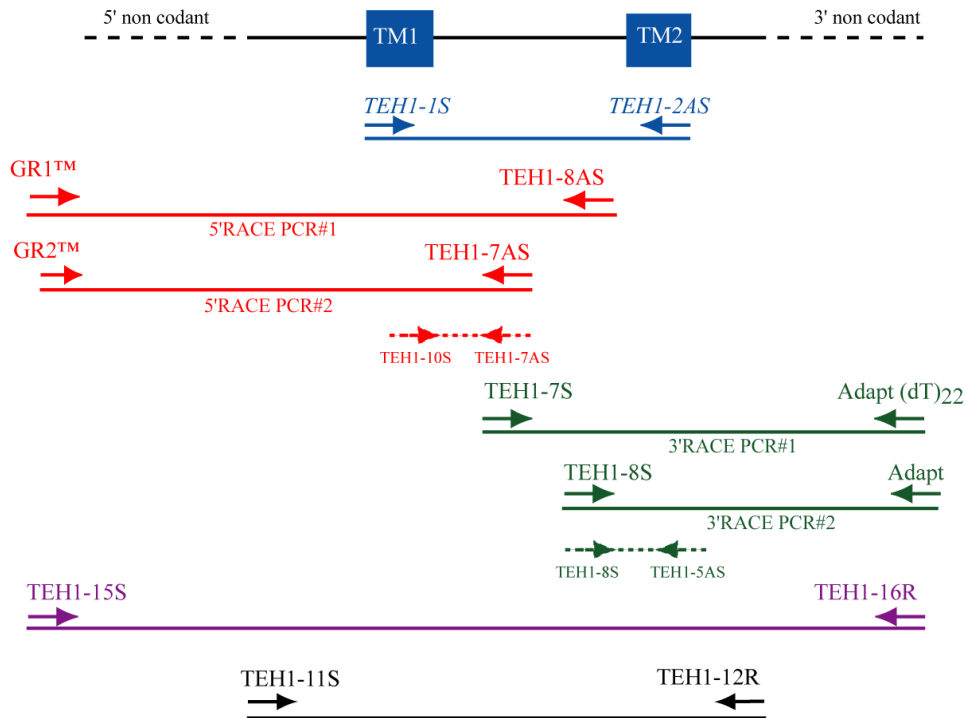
5' non codant
TM1
TM2
3' non codant

TEH1-1S
TEH1-2AS

GR1™
TEH1-8AS
5'RACE PCR#1

GR2™
TEH1-7AS
5'RACE PCR#2

TEH1-10S
TEH1-7AS

TEH1-7S
Adapt (dT)$_{22}$
3'RACE PCR#1

TEH1-8S
Adapt
3'RACE PCR#2

TEH1-8S
TEH1-5AS

TEH1-15S
TEH1-16R

TEH1-11S
TEH1-12R